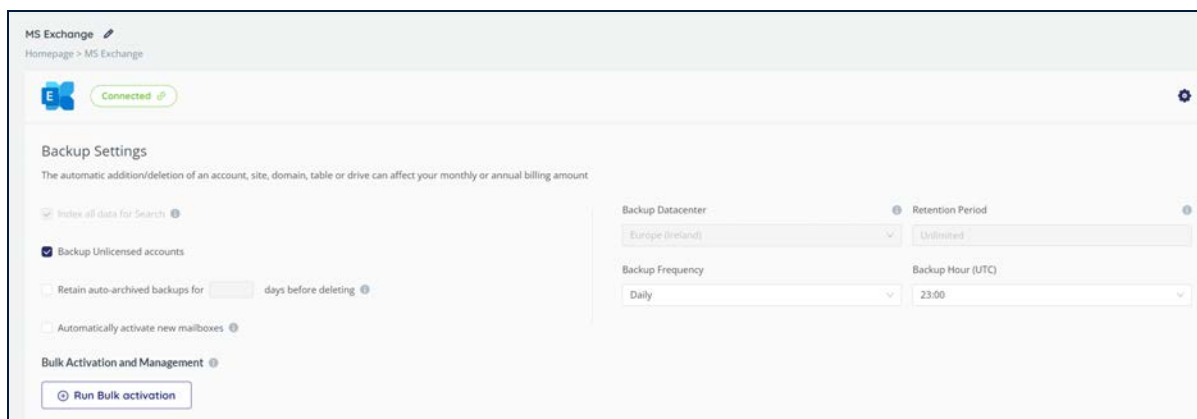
MS Exchange
Homepage > MS Exchange

Connected

Backup Settings
The automatic addition/deletion of an account, site, domain, table or drive can affect your monthly or annual billing amount

Index all data for Search

Backup Unlicensed accounts

Retain auto-archived backups for days before deleting

Automatically activate new mailboxes

Bulk Activation and Management

Run Bulk activation

Backup Datacenter
Europe (Ireland)

Retention Period
Unlimited

Backup Frequency
Daily

Backup Hour (UTC)
23:00